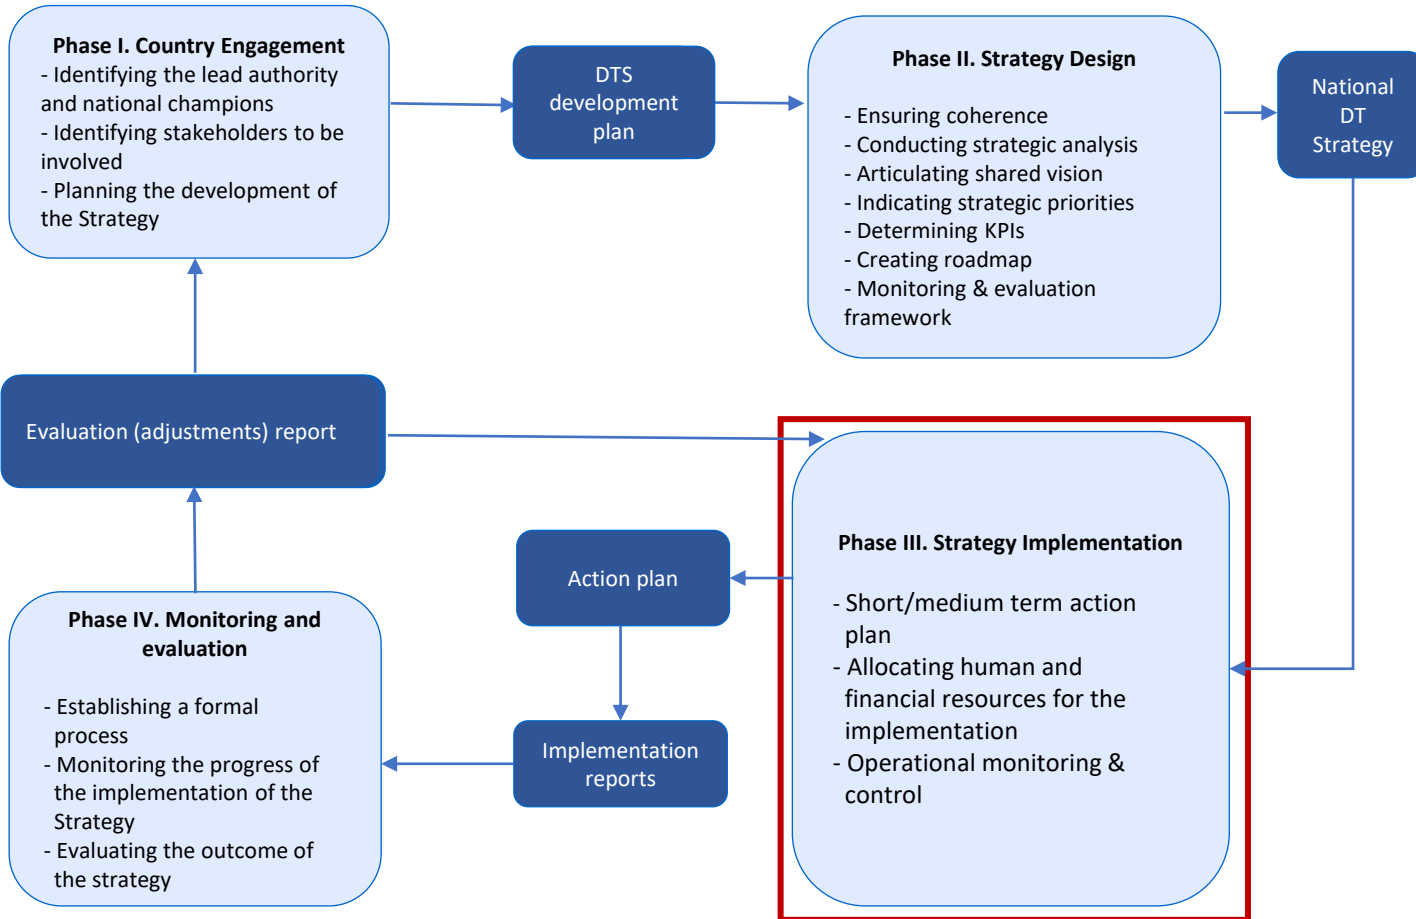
Phase I. Country Engagement
- Identifying the lead authority and national champions
- Identifying stakeholders to be involved
- Planning the development of the Strategy

DTS development plan

Phase II. Strategy Design

- Ensuring coherence
- Conducting strategic analysis
- Articulating shared vision
- Indicating strategic priorities
- Determining KPIs
- Creating roadmap
- Monitoring & evaluation framework

National DT Strategy

Evaluation (adjustments) report

Phase III. Strategy Implementation

- Short/medium term action plan
- Allocating human and financial resources for the implementation
- Operational monitoring & control

Action plan

Implementation reports

Phase IV. Monitoring and evaluation

- Establishing a formal process
- Monitoring the progress of the implementation of the Strategy
- Evaluating the outcome of the strategy